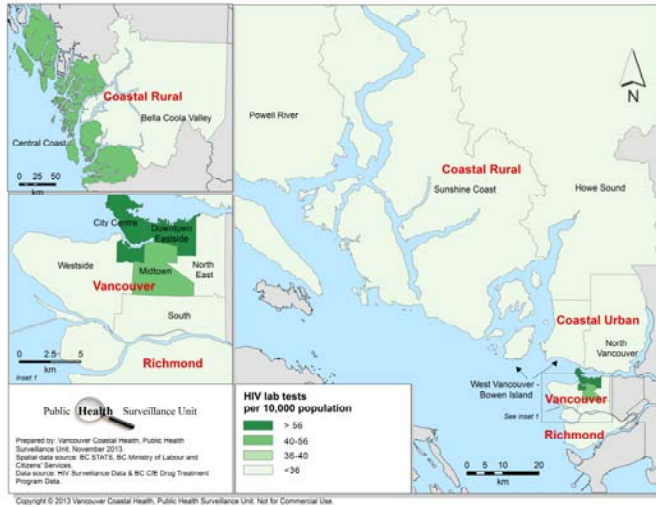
Coastal Rural

Bella Coola Valley

Central Coast

0 25 50
km

City Centre

Downtown Eastside

Westside

Midtown

North East

Vancouver

South

0 2.5 5
km

Inset 1

Richmond

Public Health Surveillance Unit

Prepared by: Vancouver Coastal Health, Public Health Surveillance Unit, November 2013.
Spatial data source: BC STATS, BC Ministry of Labour and Citizens' Services.
Data source: HIV Surveillance Data & BC CfE Drug Treatment Program Data.

HIV lab tests per 10,000 population

> 56

40-56

36-40

<36

N

Powell River

Coastal Rural

Sunshine Coast

Howe Sound

Coastal Urban

North Vancouver

West Vancouver - Bowen Island

Vancouver

See inset 1

Richmond

0 5 10 20
km

Copyright © 2013 Vancouver Coastal Health, Public Health Surveillance Unit. Not for Commercial Use.